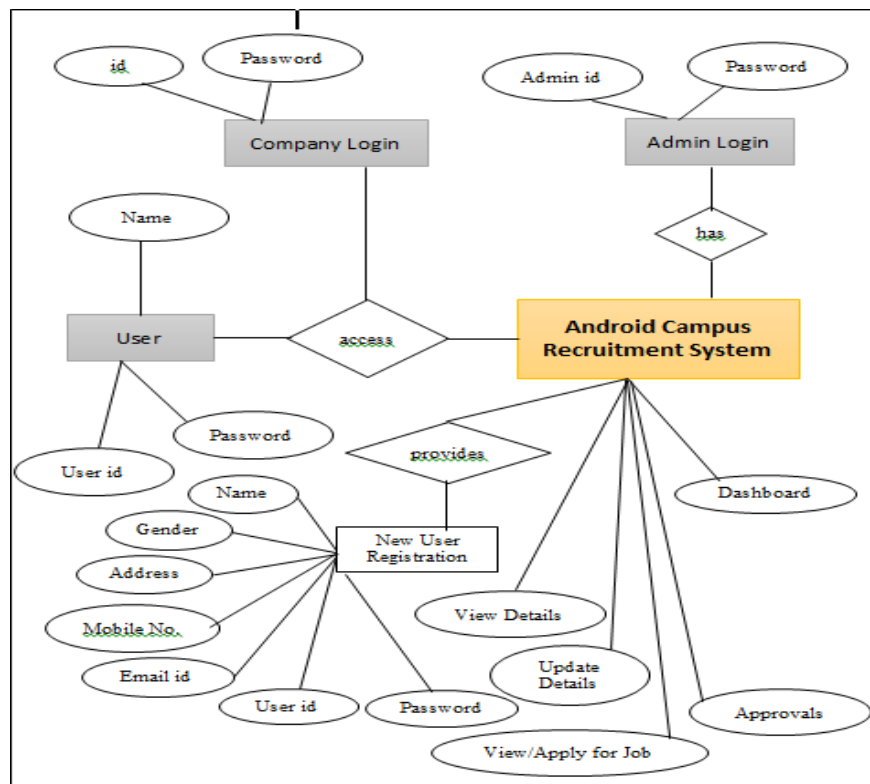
id

Password

Company Login

Admin id

Password

Admin Login

Name

has

User

access

Android Campus Recruitment System

Password

User id

provides

Dashboard

Name

Gender

New User Registration

Address

Mobile No.

Email id

User id

Password

View Details

Update Details

Approvals

View/Apply for Job